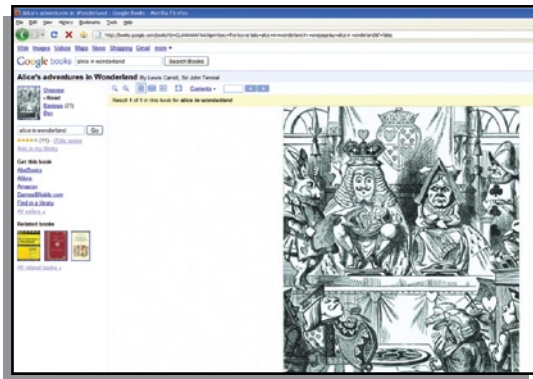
Alice's adventures in Wonderland - Google Books - Mozilla Firefox

File Edit View History Bookmarks Tools Help

http://books.google.com/books?id=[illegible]

Web Images Videos Maps News Shopping Gmail more

Google books alice in wonderland Search Books

Alice's adventures in Wonderland By Lewis Carroll, Sir John Tenniel

Overview
Read
Reviews (77)
Buy

Contents

Result 5 of 5 in this book for alice in wonderland

alice in wonderland Go

(77) - Write review
Add to my library

Get this book
AbeBooks
Alibris
Amazon
Barnes&Noble.com
Find in a library
All sellers »

Related books

All related books »